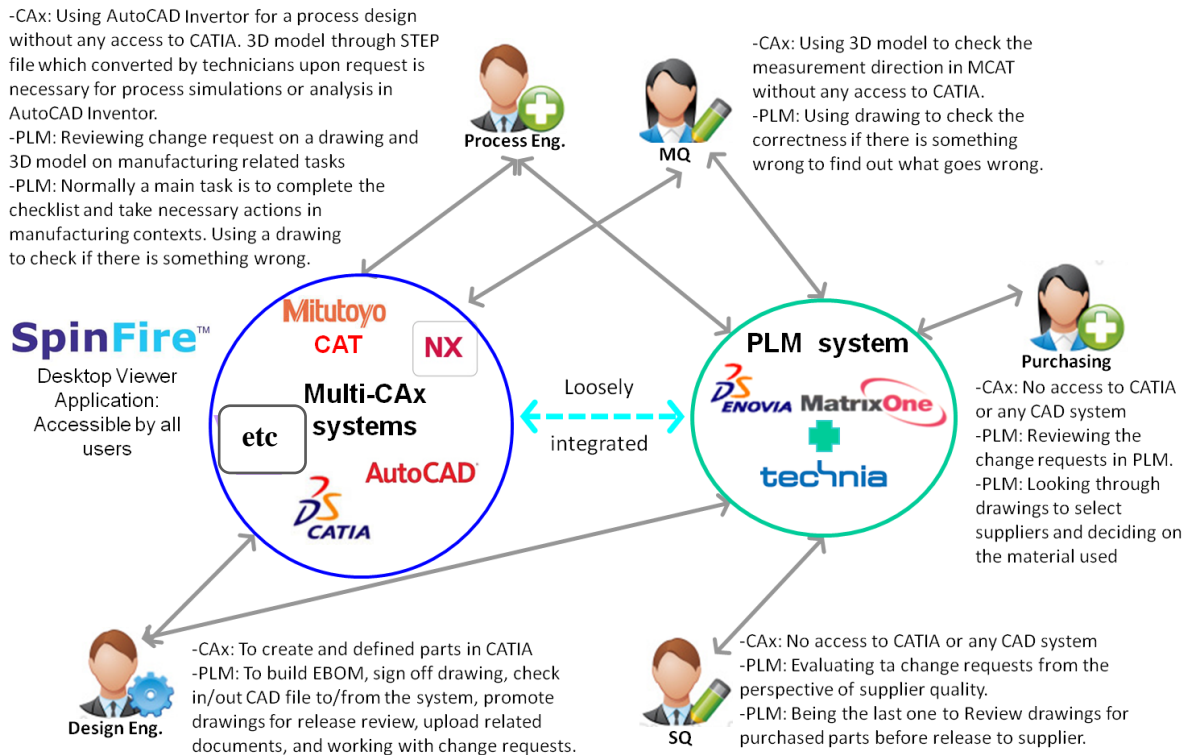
-CAx: Using AutoCAD Invertor for a process design without any access to CATIA. 3D model through STEP file which converted by technicians upon request is necessary for process simulations or analysis in AutoCAD Inventor.
-PLM: Reviewing change request on a drawing and 3D model on manufacturing related tasks
-PLM: Normally a main task is to complete the checklist and take necessary actions in manufacturing contexts. Using a drawing to check if there is something wrong.

Process Eng.

MQ

-CAx: Using 3D model to check the measurement direction in MCAT without any access to CATIA.
-PLM: Using drawing to check the correctness if there is something wrong to find out what goes wrong.

SpinFire™
Desktop Viewer Application: Accessible by all users

Mitutoyo
CAT
NX
Multi-CAx systems
etc
AutoCAD
CATIA

Loosely
integrated

PLM system
ENOVIA
MatrixOne
technia

Purchasing
-CAx: No access to CATIA or any CAD system
-PLM: Reviewing the change requests in PLM.
-PLM: Looking through drawings to select suppliers and deciding on the material used

Design Eng.
-CAx: To create and defined parts in CATIA
-PLM: To build EBOM, sign off drawing, check in/out CAD file to/from the system, promote drawings for release review, upload related documents, and working with change requests.

SQ
-CAx: No access to CATIA or any CAD system
-PLM: Evaluating ta change requests from the perspective of supplier quality.
-PLM: Being the last one to Review drawings for purchased parts before release to supplier.